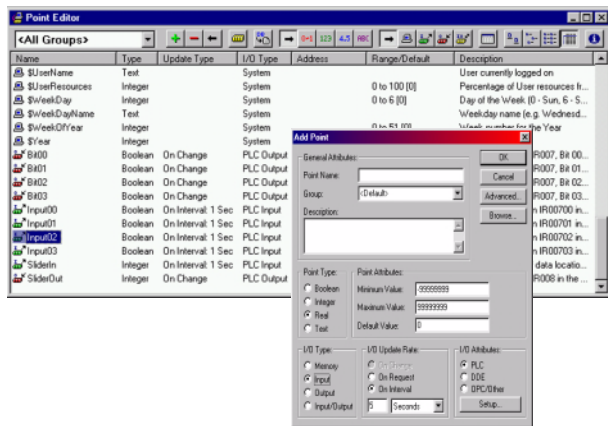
Point Editor

<All Groups>

0+1 123 4.5 ABC

| Name | Type | Update Type | I/O Type | Address | Range/Default | Description |
|---|---|---|---|---|---|---|
| $UserName | Text | | System | | | User currently logged on |
| $UserResources | Integer | | System | | 0 to 100 [0] | Percentage of User resources fr... |
| $WeekDay | Integer | | System | | 0 to 6 [0] | Day of the Week (0 - Sun, 6 - S... |
| $WeekDayName | Text | | System | | | Weekday name (e.g. Wednesd... |
| $WeekOfYear | Integer | | System | | 0 to 53 [0] | Week number for the Year |
| $Year | Integer | | System | | | |
| Bit00 | Boolean | On Change | PLC Output | | | IR007, Bit 00... |
| Bit01 | Boolean | On Change | PLC Output | | | IR007, Bit 01... |
| Bit02 | Boolean | On Change | PLC Output | | | IR007, Bit 02... |
| Bit03 | Boolean | On Change | PLC Output | | | IR007, Bit 03... |
| Input00 | Integer | On Interval: 1 Sec | PLC Input | | | n IR00700 in... |
| Input01 | Integer | On Interval: 1 Sec | PLC Input | | | n IR00701 in... |
| Input02 | Integer | On Interval: 1 Sec | PLC Input | | | n IR00702 in... |
| Input03 | Integer | On Interval: 1 Sec | PLC Input | | | n IR00703 in... |
| SliderIn | Integer | On Interval: 1 Sec | PLC Input | | | data locatio... |
| SliderOut | Integer | On Change | PLC Output | | | IR008 in the... |

Add Point

General Attributes
Point Name:
Group: <Default>
Description:

OK
Cancel
Advanced...
Browse...

Point Type
Boolean
Integer
Real
Text

Point Attributes
Minimum Value: -99999999
Maximum Value: 99999999
Default Value: 0

I/O Type
Memory
Input
Output
Input/Output

I/O Update Rate
On Change
On Request
On Interval
5 Seconds

I/O Attributes
PLC
DDE
OPC/Other
Setup...